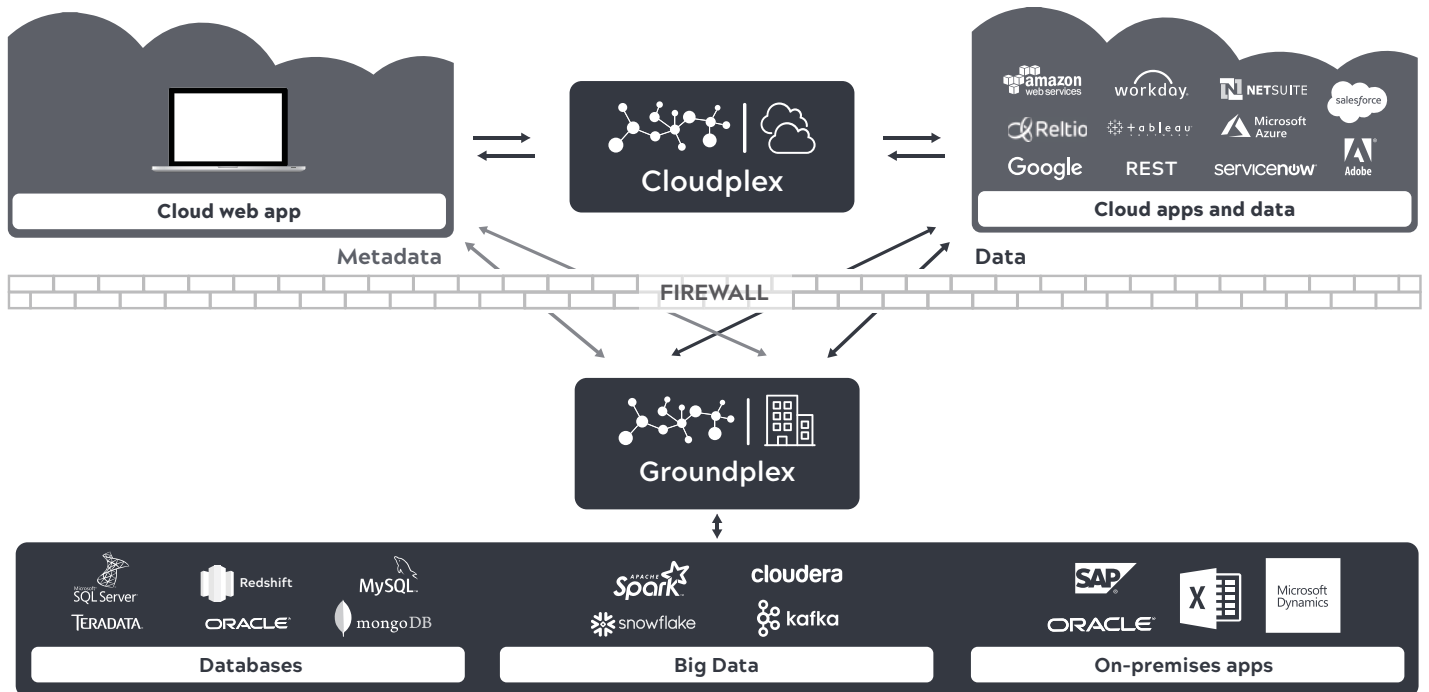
Cloud web app

Cloudplex

amazon web services
workday.
NETSUITE
salesforce
Reltio
+ableau
Microsoft Azure
Google
REST
servicenow
Adobe
Cloud apps and data

Metadata
Data
FIREWALL

Groundplex

Microsoft SQL Server
Redshift
MySQL
TERADATA
ORACLE
mongoDB
Databases

APACHE Spark
cloudera
snowflake
kafka
Big Data

SAP
X
Microsoft Dynamics
ORACLE
On-premises apps